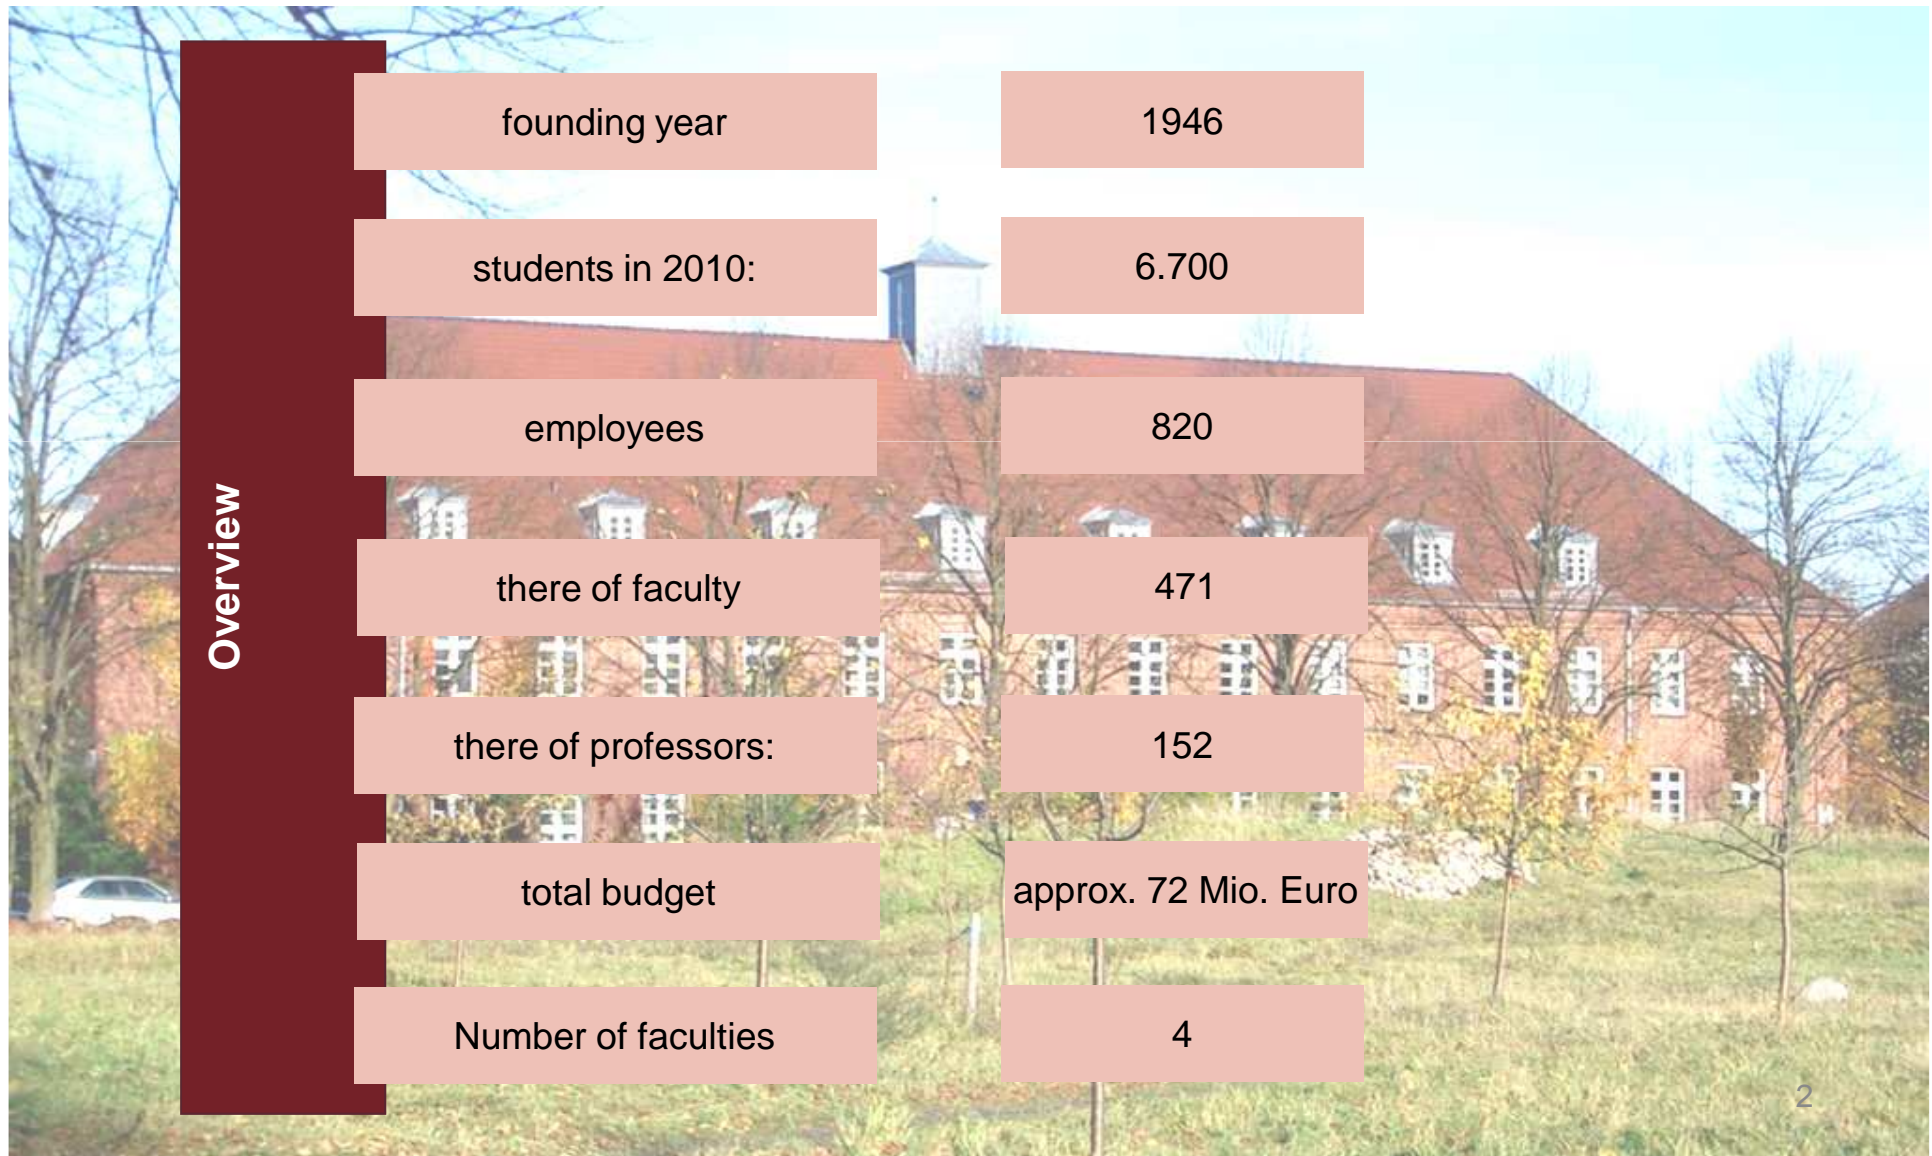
Overview

| | |
|---|---|
| founding year | 1946 |
| students in 2010: | 6.700 |
| employees | 820 |
| there of faculty | 471 |
| there of professors: | 152 |
| total budget | approx. 72 Mio. Euro |
| Number of faculties | 4 |

2